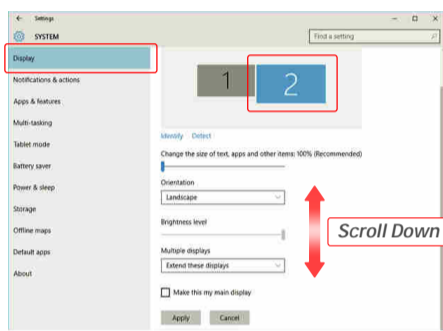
← Settings – □ ×

SYSTEM

Find a setting

Display

Notifications & actions

Apps & features

Multi-tasking

Tablet mode

Battery saver

Power & sleep

Storage

Offline maps

Default apps

About

1

2

Identify Detect

Change the size of text, apps and other items: 100% (Recommended)

Orientation

Landscape

Brightness level

Multiple displays

Extend these displays

Make this my main display

Apply Cancel

Scroll Down